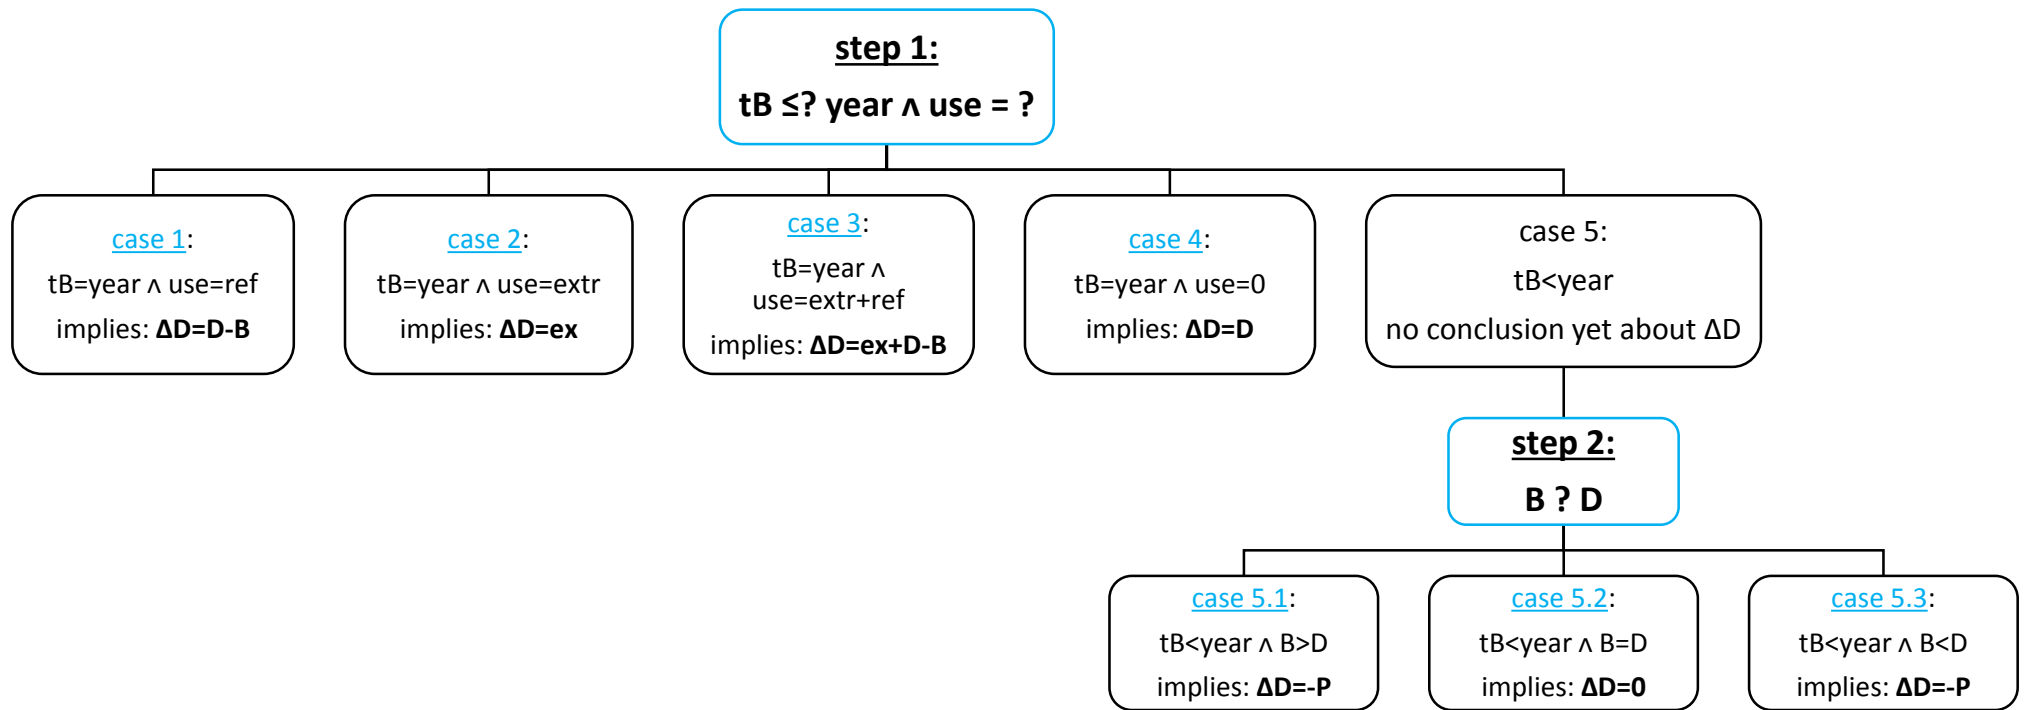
step 1:
tB ≤? year ∧ use = ?

case 1:
tB=year ∧ use=ref
implies: ΔD=D-B

case 2:
tB=year ∧ use=extr
implies: ΔD=ex

case 3:
tB=year ∧ use=extr+ref
implies: ΔD=ex+D-B

case 4:
tB=year ∧ use=0
implies: ΔD=D

case 5:
tB<year
no conclusion yet about ΔD

step 2:
B ? D

case 5.1:
tB<year ∧ B>D
implies: ΔD=-P

case 5.2:
tB<year ∧ B=D
implies: ΔD=0

case 5.3:
tB<year ∧ B<D
implies: ΔD=-P